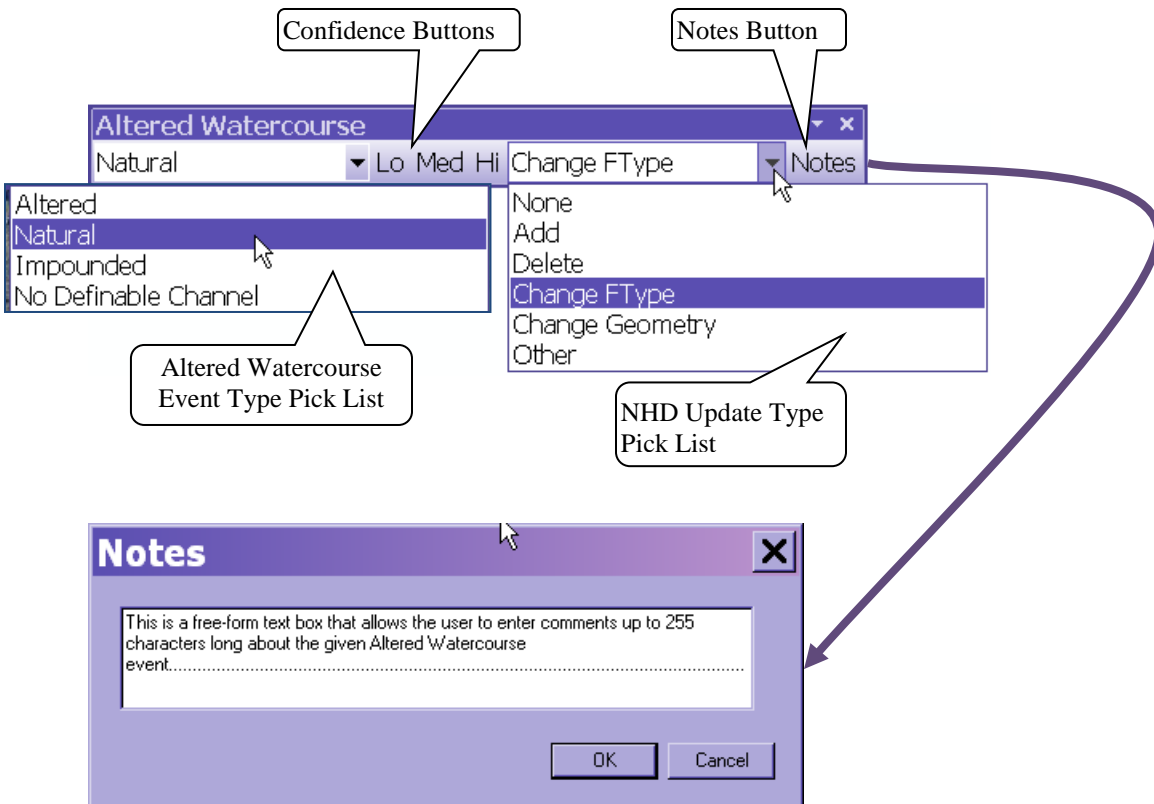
Confidence Buttons

Notes Button

Altered Watercourse

Natural

Lo Med Hi

Change FType

Notes

Altered
Natural
Impounded
No Definable Channel

None
Add
Delete
Change FType
Change Geometry
Other

Altered Watercourse Event Type Pick List

NHD Update Type Pick List

Notes

This is a free-form text box that allows the user to enter comments up to 255 characters long about the given Altered Watercourse event.........................................................................................................

OK

Cancel